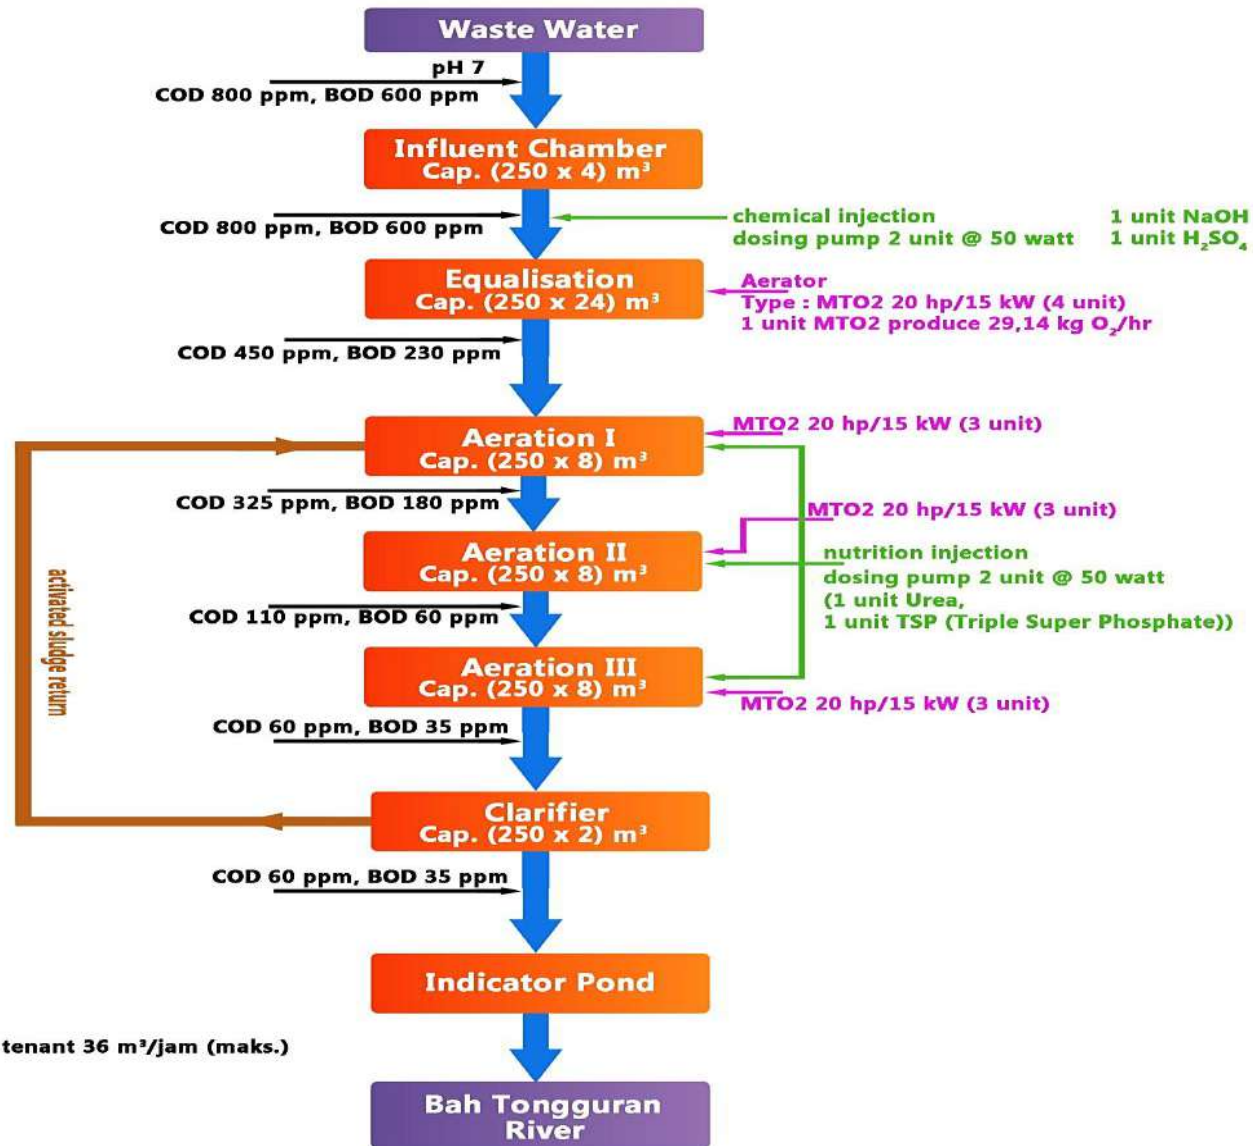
Waste Water

pH 7
COD 800 ppm, BOD 600 ppm

Influent Chamber
Cap. (250 x 4) m³

COD 800 ppm, BOD 600 ppm

chemical injection
dosing pump 2 unit @ 50 watt

1 unit NaOH
1 unit $H_2SO_4$

Equalisation
Cap. (250 x 24) m³

Aerator
Type : MTO2 20 hp/15 kW (4 unit)
1 unit MTO2 produce 29,14 kg $O_2$/hr

COD 450 ppm, BOD 230 ppm

Aeration I
Cap. (250 x 8) m³

MTO2 20 hp/15 kW (3 unit)

COD 325 ppm, BOD 180 ppm

MTO2 20 hp/15 kW (3 unit)

Aeration II
Cap. (250 x 8) m³

nutrition injection
dosing pump 2 unit @ 50 watt
(1 unit Urea,
1 unit TSP (Triple Super Phosphate))

COD 110 ppm, BOD 60 ppm

activated sludge return

Aeration III
Cap. (250 x 8) m³

MTO2 20 hp/15 kW (3 unit)

COD 60 ppm, BOD 35 ppm

Clarifier
Cap. (250 x 2) m³

COD 60 ppm, BOD 35 ppm

Indicator Pond

tenant 36 m³/jam (maks.)

Bah Tongguran
River